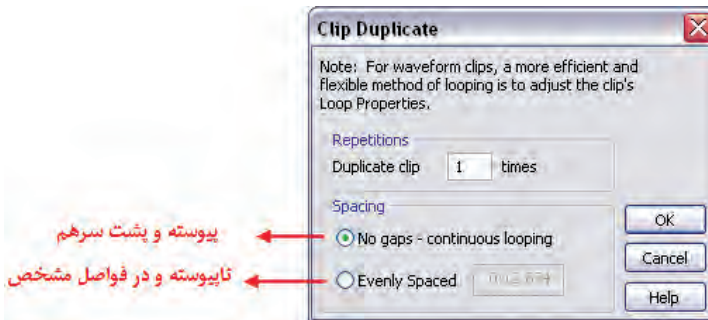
Clip Duplicate

Note: For waveform clips, a more efficient and flexible method of looping is to adjust the clip's Loop Properties.

Repetitions

Duplicate clip 1 times

Spacing

پیوسته و پشت سرهم

No gaps - continuous looping

ناپیوسته و در فواصل مشخص

Evenly Spaced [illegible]

OK

Cancel

Help